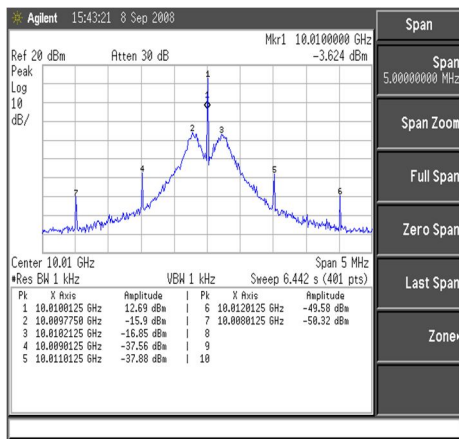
Agilent 15:43:21 8 Sep 2008

Mkr1 10.0100000 GHz
Ref 20 dBm Atten 30 dB -3.624 dBm
Peak
Log
10
dB/

1
1
2 3
4
5
6
7

Center 10.01 GHz Span 5 MHz
#Res BW 1 kHz VBW 1 kHz Sweep 6.442 s (401 pts)

| Pk | X Axis | Amplitude | Pk | X Axis | Amplitude |
|---|---|---|---|---|---|
| 1 | 10.0100125 GHz | 12.69 dBm | 6 | 10.0120125 GHz | -49.58 dBm |
| 2 | 10.0097750 GHz | -15.9 dBm | 7 | 10.0080125 GHz | -50.32 dBm |
| 3 | 10.0102125 GHz | -16.85 dBm | 8 | | |
| 4 | 10.0090125 GHz | -37.56 dBm | 9 | | |
| 5 | 10.0110125 GHz | -37.88 dBm | 10 | | |

Span
Span
5.00000000 MHz
Span Zoom
Full Span
Zero Span
Last Span
Zone